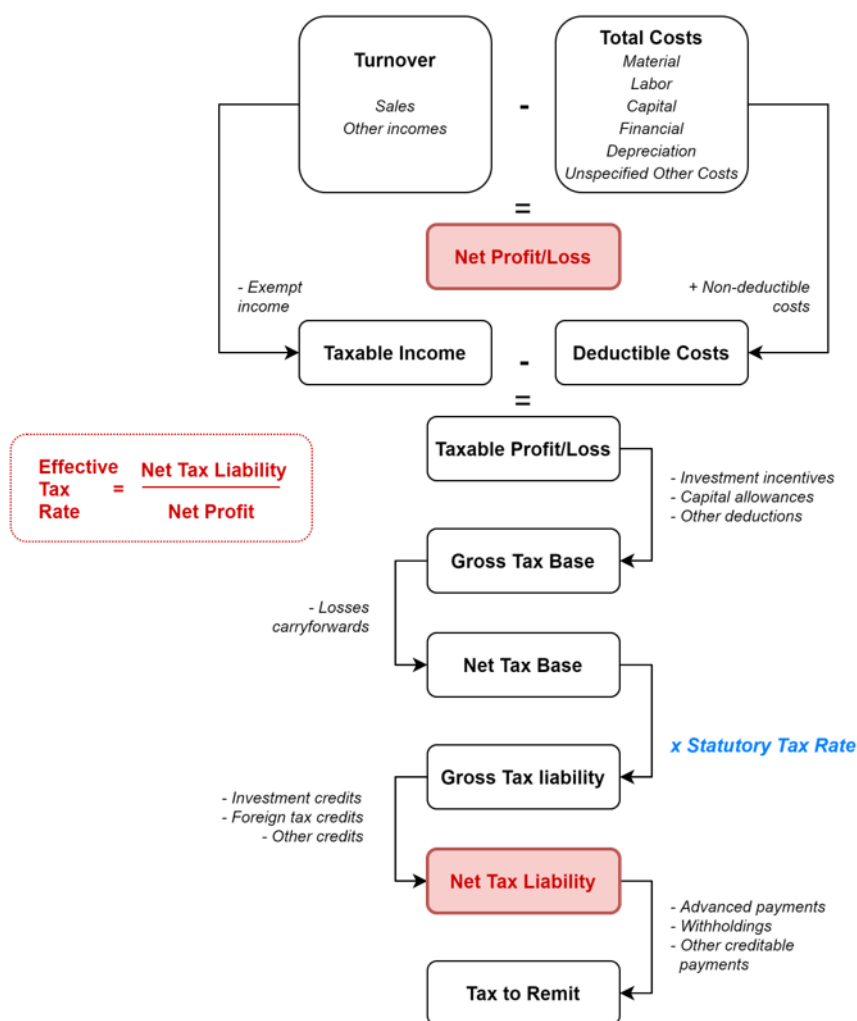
Turnover
Sales
Other incomes

-

Total Costs
Material
Labor
Capital
Financial
Depreciation
Unspecified Other Costs

=

Net Profit/Loss

- Exempt income

+ Non-deductible costs

Taxable Income

-

Deductible Costs

=

Effective Tax Rate = $\frac{\text{Net Tax Liability}}{\text{Net Profit}}$

Taxable Profit/Loss

- Investment incentives
- Capital allowances
- Other deductions

Gross Tax Base

- Losses carryforwards

Net Tax Base

x Statutory Tax Rate

Gross Tax liability

- Investment credits
- Foreign tax credits
- Other credits

Net Tax Liability

- Advanced payments
- Withholdings
- Other creditable payments

Tax to Remit